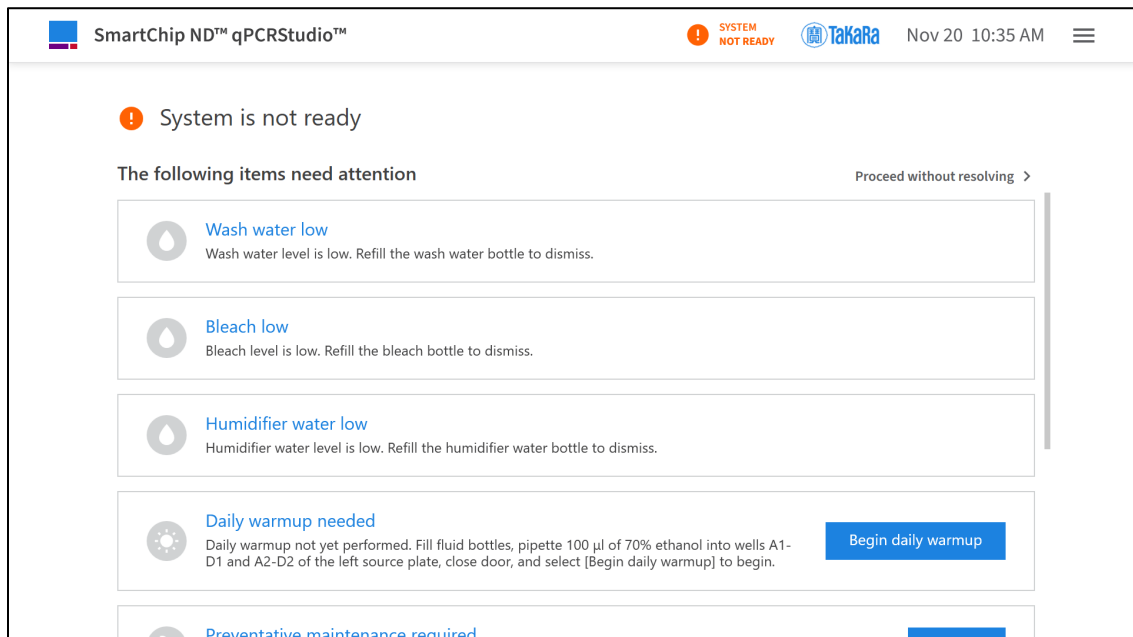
SmartChip ND™ qPCRStudio™

SYSTEM NOT READY

TaKaRa

Nov 20 10:35 AM

System is not ready

The following items need attention

Proceed without resolving >

Wash water low
Wash water level is low. Refill the wash water bottle to dismiss.

Bleach low
Bleach level is low. Refill the bleach bottle to dismiss.

Humidifier water low
Humidifier water level is low. Refill the humidifier water bottle to dismiss.

Daily warmup needed
Daily warmup not yet performed. Fill fluid bottles, pipette 100 µl of 70% ethanol into wells A1-D1 and A2-D2 of the left source plate, close door, and select [Begin daily warmup] to begin.

Begin daily warmup

Preventative maintenance required